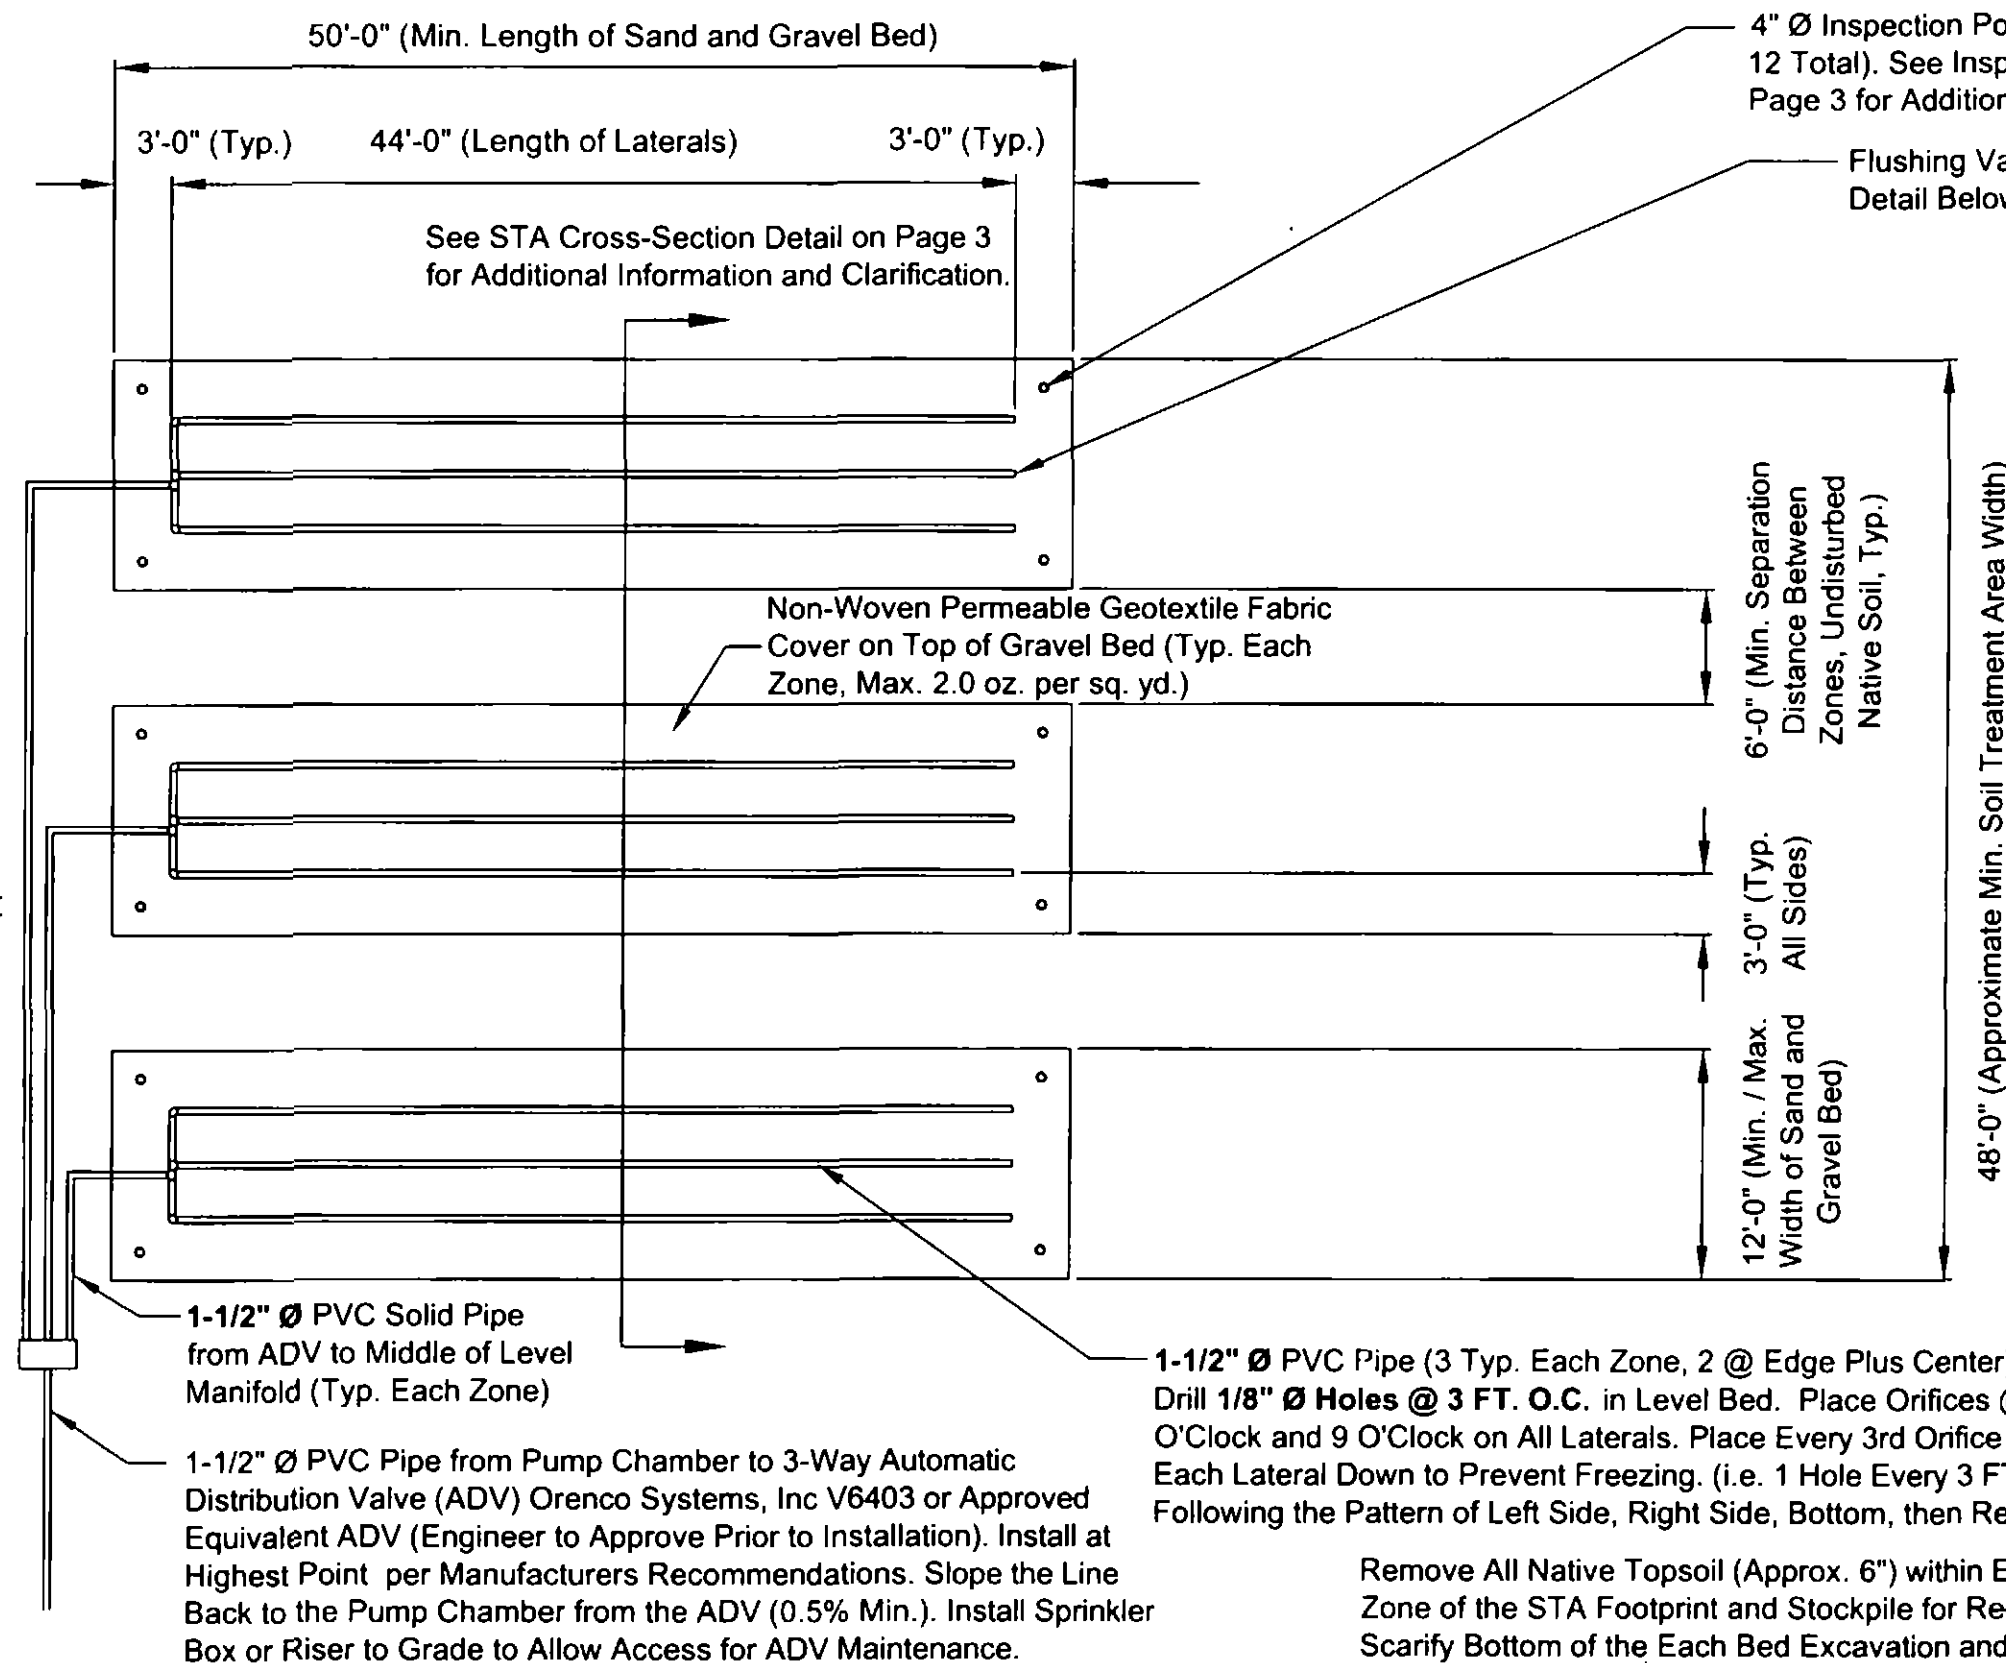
50'-0" (Min. Length of Sand and Gravel Bed)

4" Ø Inspection Po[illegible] 12 Total). See Insp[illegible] Page 3 for Additio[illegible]

3'-0" (Typ.) 44'-0" (Length of Laterals) 3'-0" (Typ.)

Flushing Va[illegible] Detail Belo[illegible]

See STA Cross-Section Detail on Page 3 for Additional Information and Clarification.

Non-Woven Permeable Geotextile Fabric Cover on Top of Gravel Bed (Typ. Each Zone, Max. 2.0 oz. per sq. yd.)

6'-0" (Min. Separation Distance Between Zones, Undisturbed Native Soil, Typ.)

3'-0" (Typ. All Sides)

12'-0" (Min. / Max. Width of Sand and Gravel Bed)

48'-0" (Approximate Min. Soil Treatment Area Width)

**1-1/2" Ø** PVC Solid Pipe from ADV to Middle of Level Manifold (Typ. Each Zone)

1-1/2" Ø PVC Pipe from Pump Chamber to 3-Way Automatic Distribution Valve (ADV) Orenco Systems, Inc V6403 or Approved Equivalent ADV (Engineer to Approve Prior to Installation). Install at Highest Point per Manufacturers Recommendations. Slope the Line Back to the Pump Chamber from the ADV (0.5% Min.). Install Sprinkler Box or Riser to Grade to Allow Access for ADV Maintenance.

**1-1/2" Ø** PVC Pipe (3 Typ. Each Zone, 2 @ Edge Plus Center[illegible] Drill **1/8" Ø Holes @ 3 FT. O.C.** in Level Bed. Place Orifices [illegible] O'Clock and 9 O'Clock on All Laterals. Place Every 3rd Orifice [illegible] Each Lateral Down to Prevent Freezing. (i.e. 1 Hole Every 3 F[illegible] Following the Pattern of Left Side, Right Side, Bottom, then Re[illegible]

Remove All Native Topsoil (Approx. 6") within E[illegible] Zone of the STA Footprint and Stockpile for Re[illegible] Scarify Bottom of the Each Bed Excavation and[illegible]